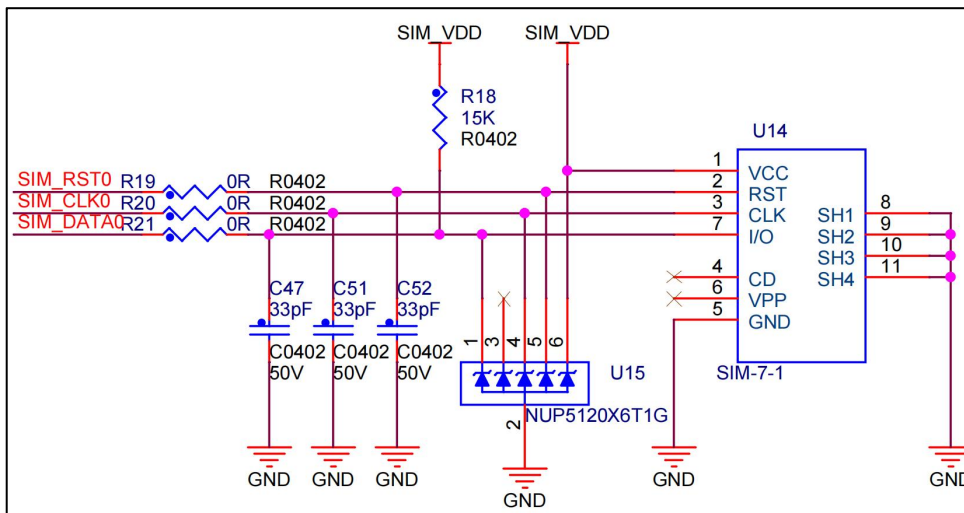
SIM_VDD
SIM_VDD
R18
15K
R0402
U14
SIM_RST0
SIM_CLK0
SIM_DATA0
R19
R20
R21
0R
0R
0R
R0402
R0402
R0402
1
2
3
7
VCC
RST
CLK
I/O
SH1
SH2
SH3
SH4
8
9
10
11
C47
33pF
C0402
50V
C51
33pF
C0402
50V
C52
33pF
C0402
50V
1
3
4
5
6
4
6
5
CD
VPP
GND
U15
SIM-7-1
NUP5120X6T1G
2
GND
GND
GND
GND
GND
GND